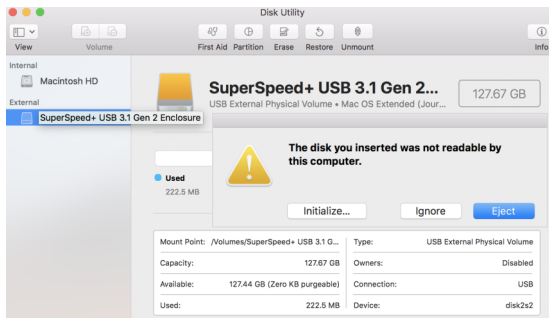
Disk Utility

View Volume First Aid Partition Erase Restore Unmount Info

Internal
Macintosh HD
External
SuperSpeed+ USB 3.1 Gen 2 Enclosure

SuperSpeed+ USB 3.1 Gen 2...
USB External Physical Volume • Mac OS Extended (Jour...
127.67 GB

The disk you inserted was not readable by this computer.

Used
222.5 MB

Initialize... Ignore Eject

| Mount Point: | /Volumes/SuperSpeed+ USB 3.1 G... | Type: | USB External Physical Volume |
|---|---|---|---|
| Capacity: | 127.67 GB | Owners: | Disabled |
| Available: | 127.44 GB (Zero KB purgeable) | Connection: | USB |
| Used: | 222.5 MB | Device: | disk2s2 |